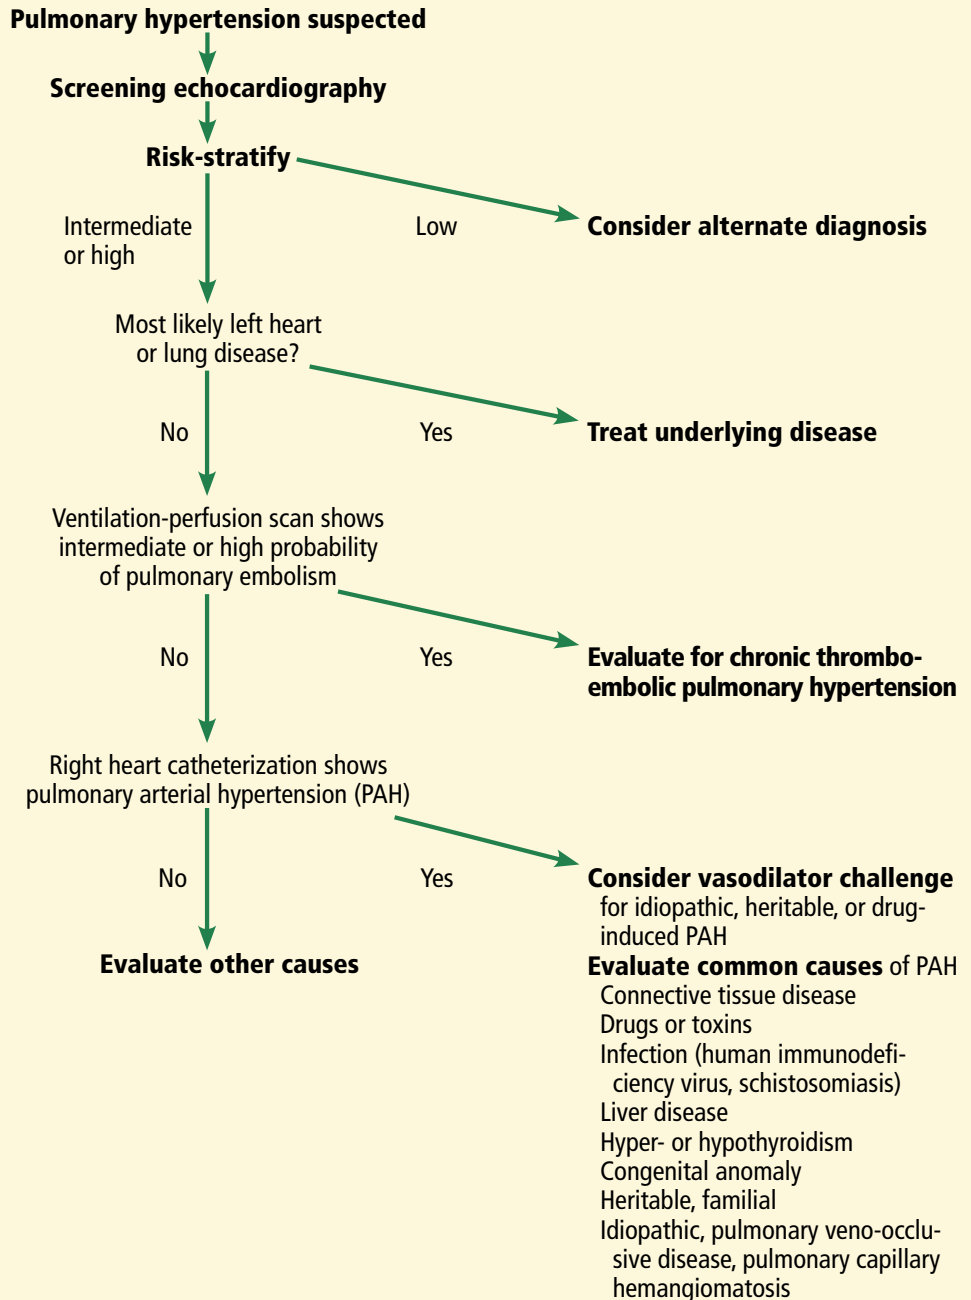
Pulmonary hypertension suspected

Screening echocardiography

Risk-stratify

Intermediate or high

Low

Consider alternate diagnosis

Most likely left heart or lung disease?

No

Yes

Treat underlying disease

Ventilation-perfusion scan shows intermediate or high probability of pulmonary embolism

No

Yes

Evaluate for chronic thromboembolic pulmonary hypertension

Right heart catheterization shows pulmonary arterial hypertension (PAH)

No

Yes

Evaluate other causes

Consider vasodilator challenge
for idiopathic, heritable, or drug-induced PAH

Evaluate common causes of PAH
Connective tissue disease
Drugs or toxins
Infection (human immunodeficiency virus, schistosomiasis)
Liver disease
Hyper- or hypothyroidism
Congenital anomaly
Heritable, familial
Idiopathic, pulmonary veno-occlusive disease, pulmonary capillary hemangiomatosis